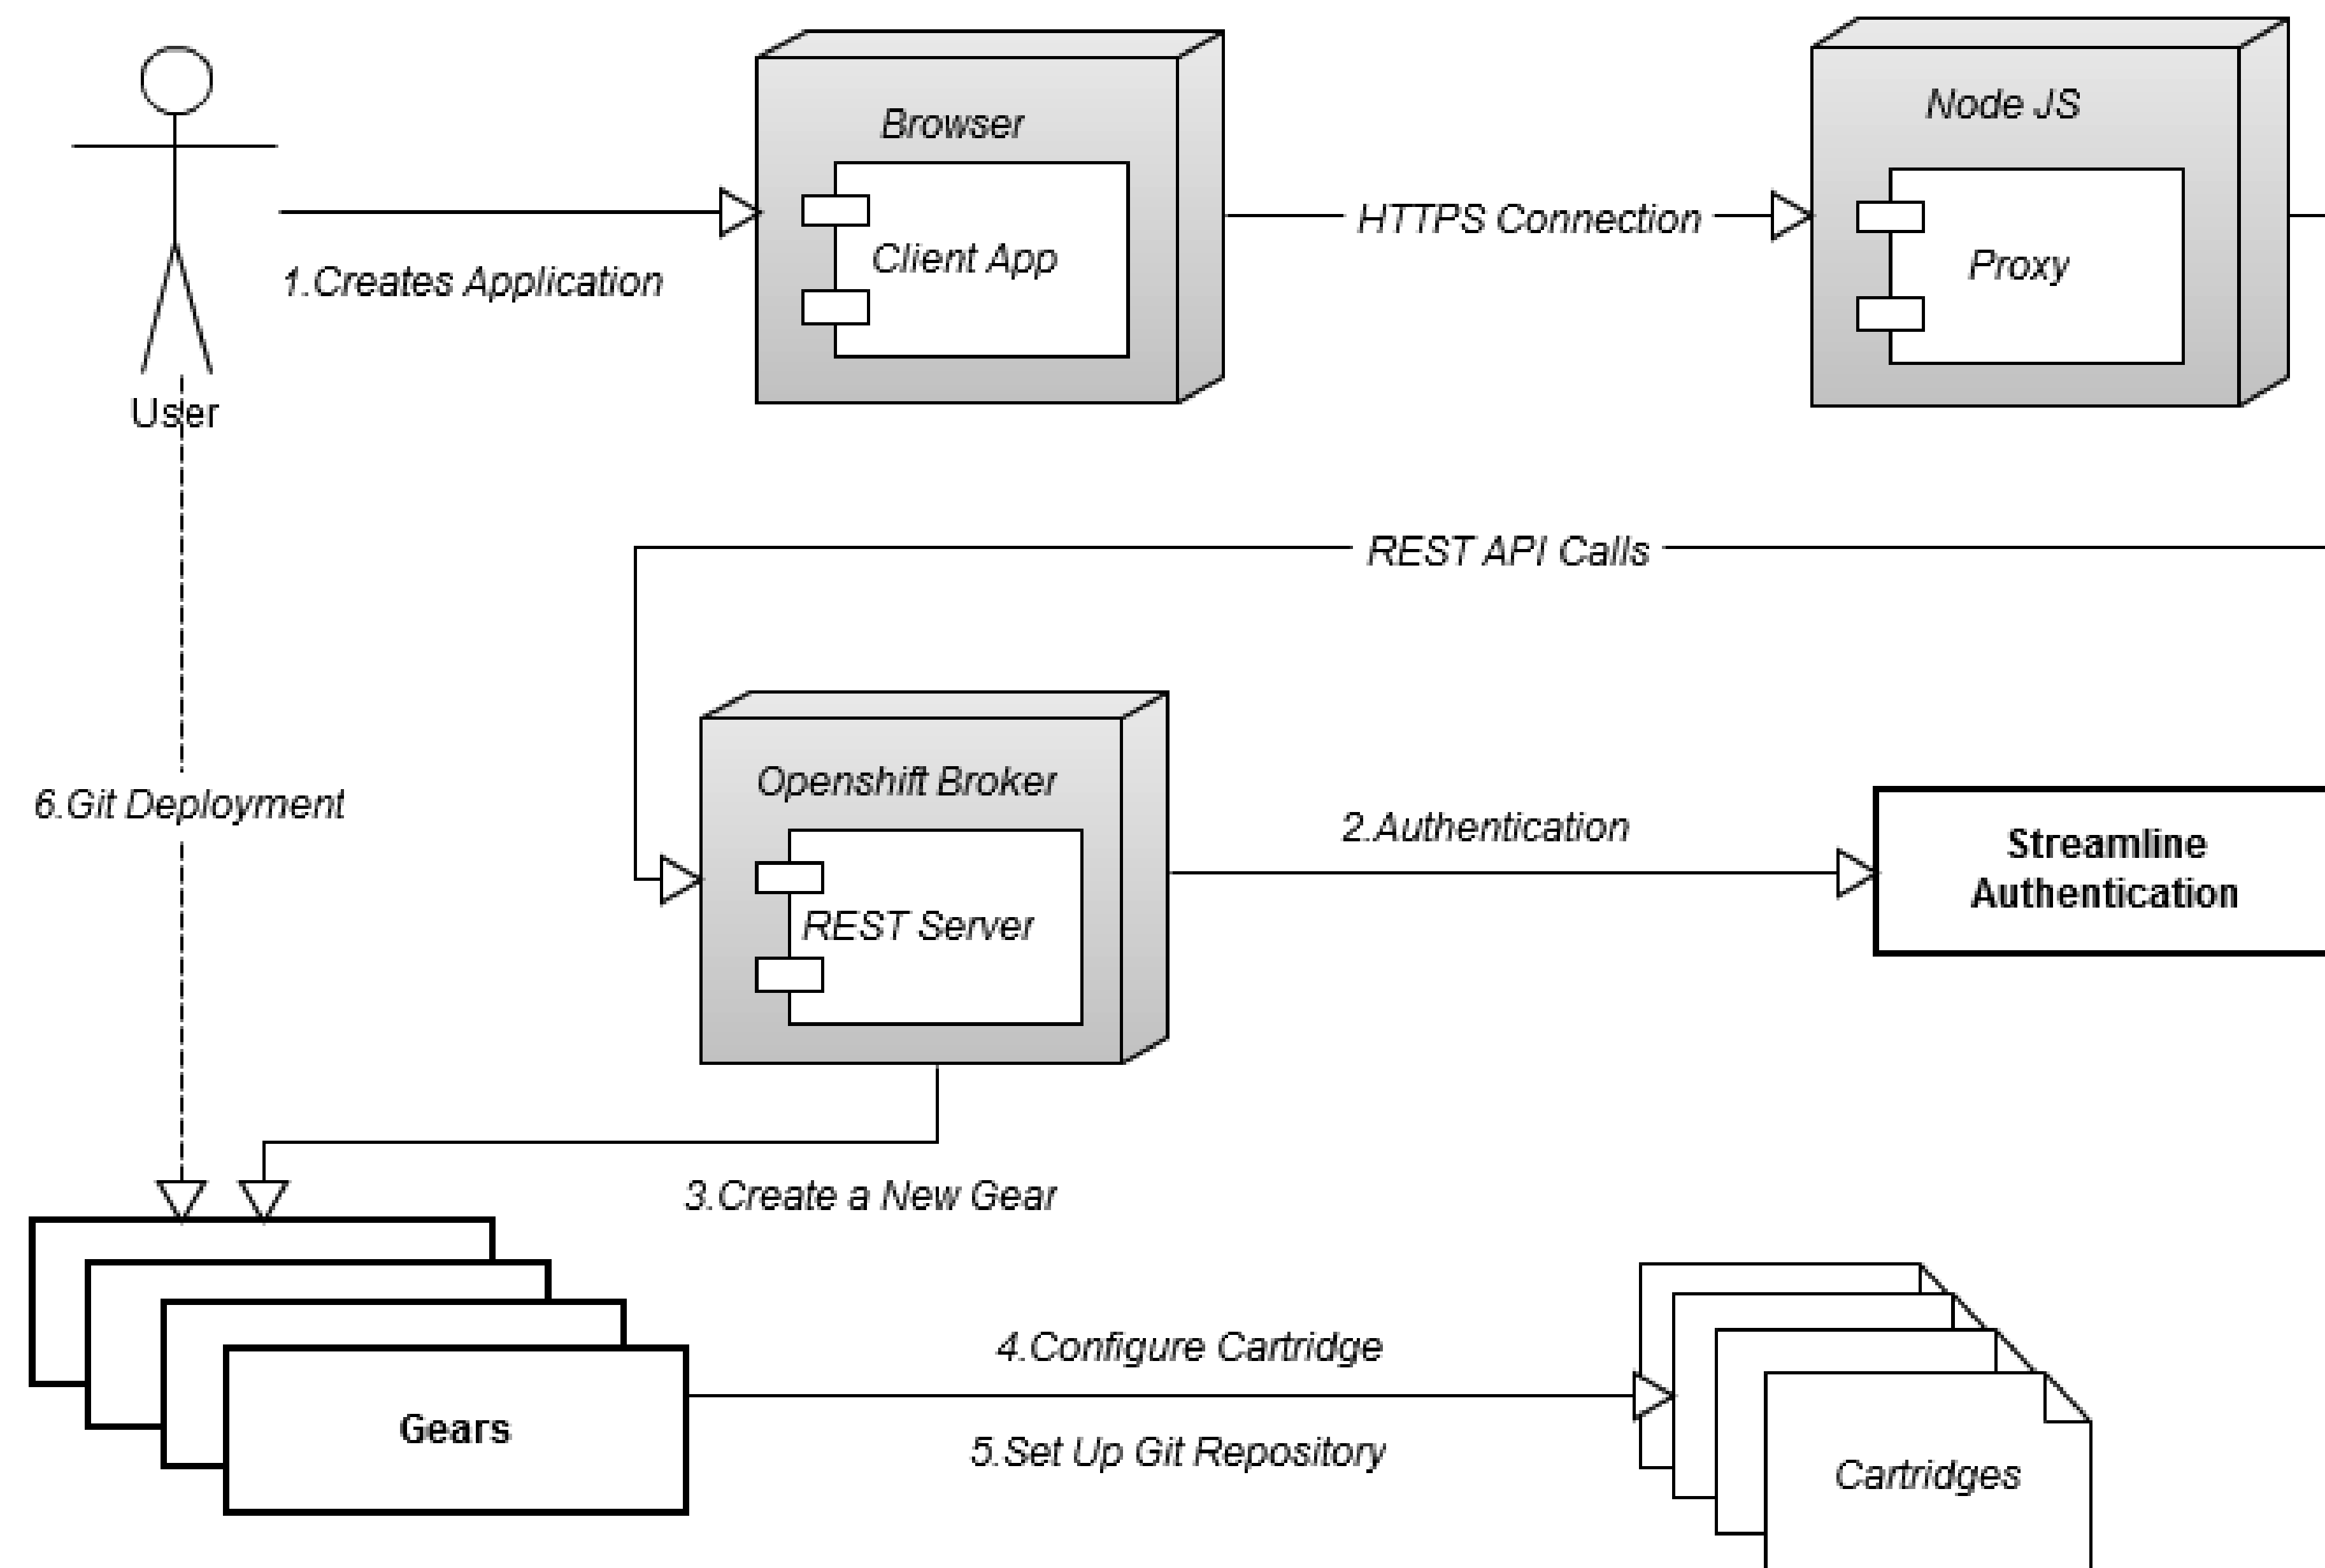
User

1.Creates Application

Browser

Client App

HTTPS Connection

Node JS

Proxy

REST API Calls

6.Git Deployment

Openshift Broker

REST Server

2.Authentication

Streamline Authentication

3.Create a New Gear

Gears

4.Configure Cartridge

5.Set Up Git Repository

Cartridges